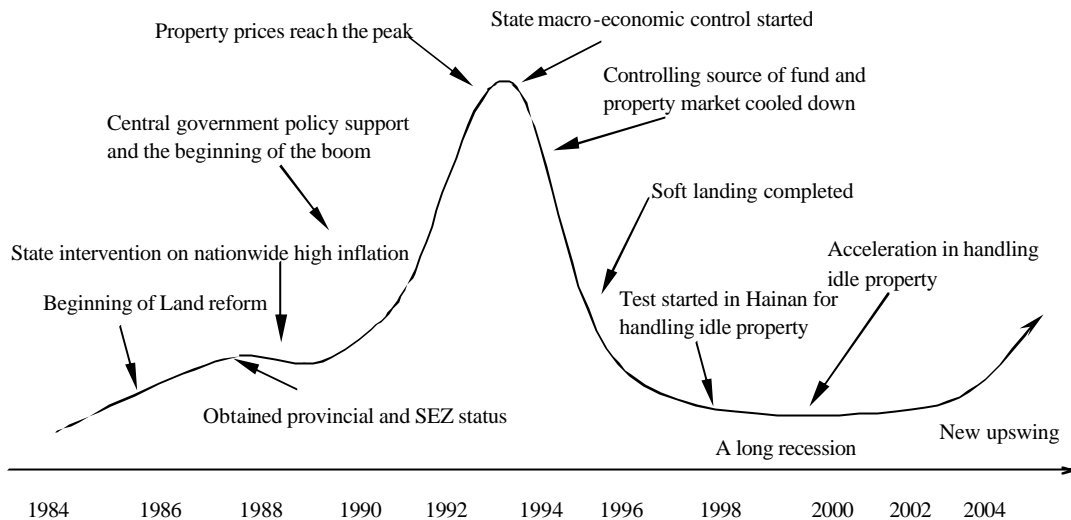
Property prices reach the peak

State macro-economic control started

Controlling source of fund and property market cooled down

Central government policy support and the beginning of the boom

Soft landing completed

State intervention on nationwide high inflation

Acceleration in handling idle property

Beginning of Land reform

Test started in Hainan for handling idle property

Obtained provincial and SEZ status

A long recession

New upswing

1984 1986 1988 1990 1992 1994 1996 1998 2000 2002 2004